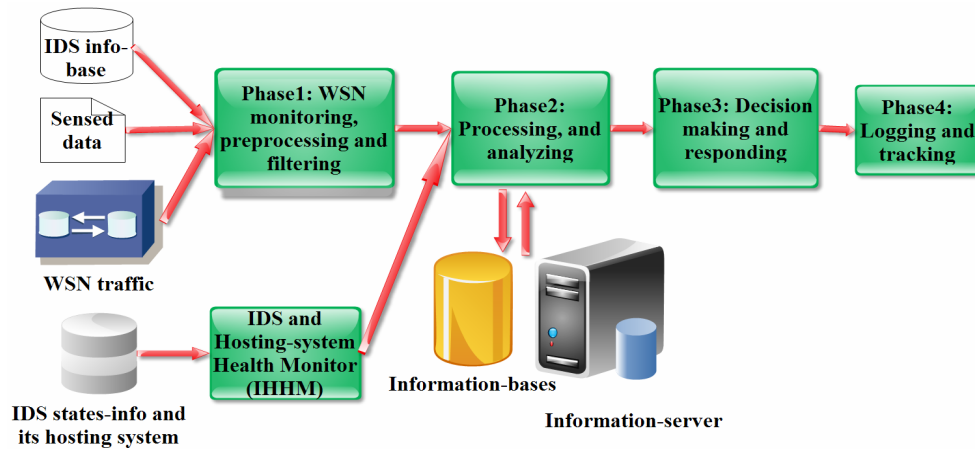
IDS info-base

Sensed data

WSN traffic

IDS states-info and its hosting system

Phase1: WSN monitoring, preprocessing and filtering

IDS and Hosting-system Health Monitor (IHHM)

Phase2: Processing, and analyzing

Information-bases

Information-server

Phase3: Decision making and responding

Phase4: Logging and tracking